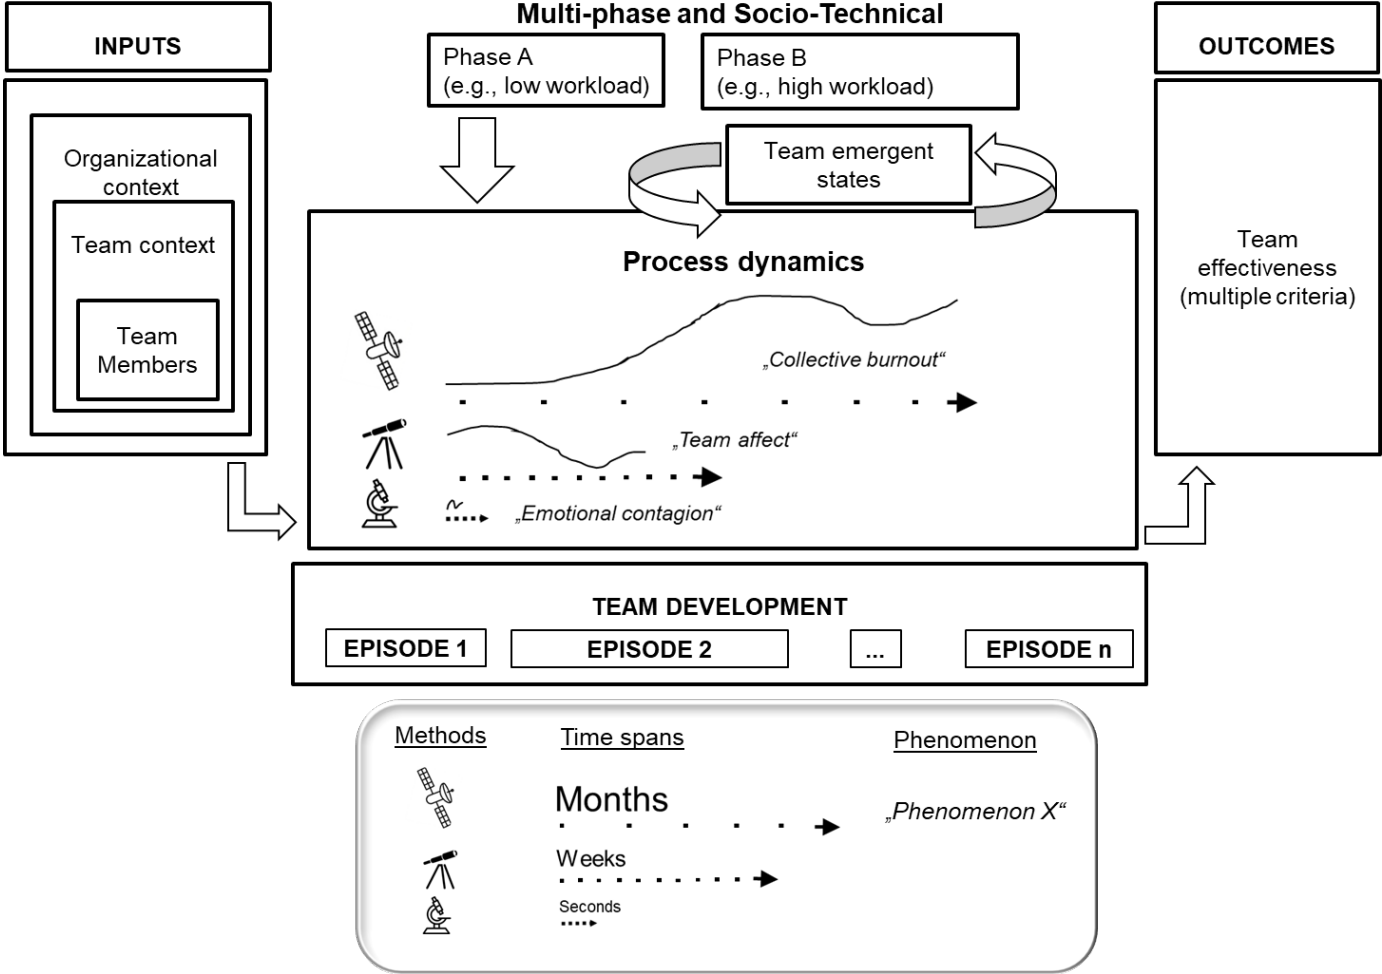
INPUTS

Organizational context

Team context

Team Members

Multi-phase and Socio-Technical

Phase A
(e.g., low workload)

Phase B
(e.g., high workload)

Team emergent states

OUTCOMES

Team effectiveness (multiple criteria)

Process dynamics

„Collective burnout“

„Team affect“

„Emotional contagion“

TEAM DEVELOPMENT

EPISODE 1

EPISODE 2

...

EPISODE n

Methods

Time spans

Phenomenon

Months

„Phenomenon X“

Weeks

Seconds